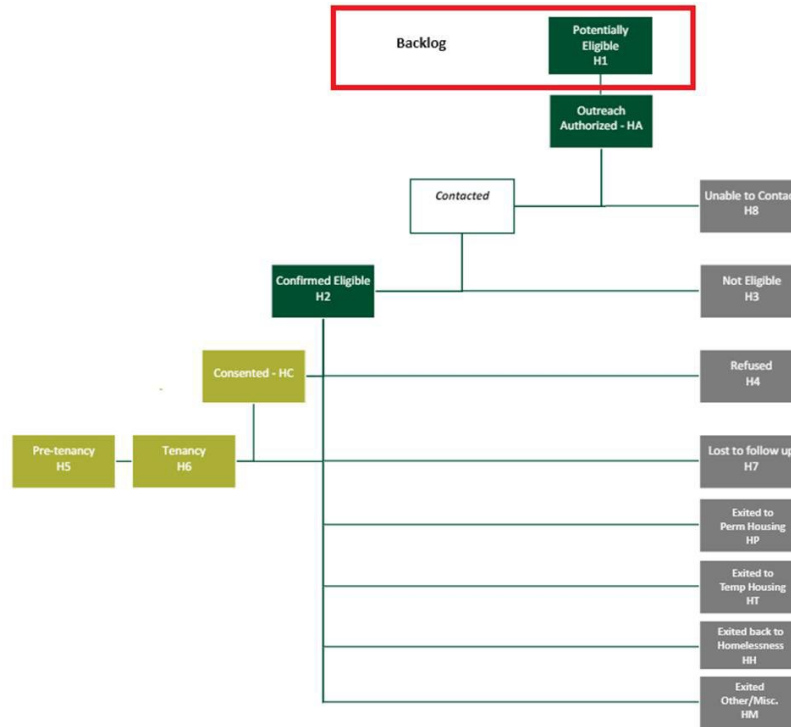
Backlog

Potentially Eligible H1

Outreach Authorized - HA

Contacted

Unable to Contac H8

Confirmed Eligible H2

Not Eligible H3

Consented - HC

Refused H4

Pre-tenancy H5

Tenancy H6

Lost to follow up H7

Exited to Perm Housing HP

Exited to Temp Housing HT

Exited back to Homelessness HH

Exited Other/Misc. HM